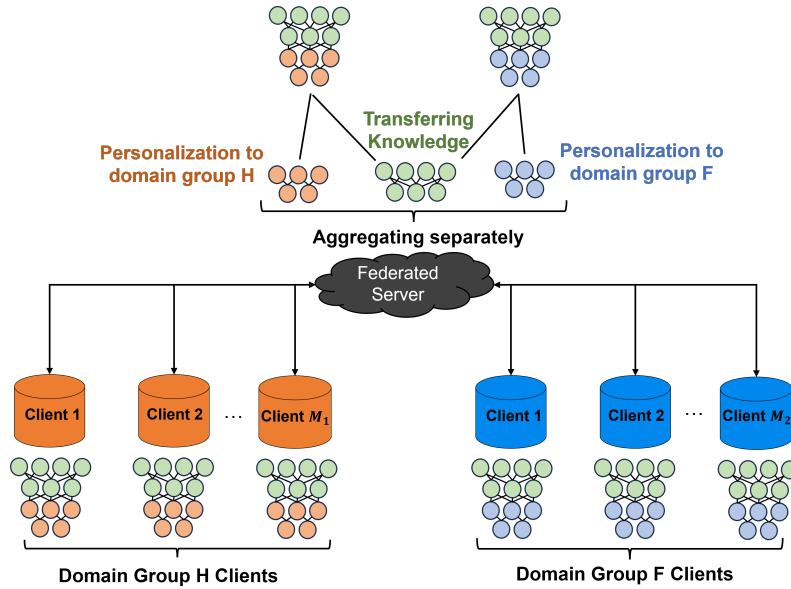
Transferring Knowledge

Personalization to domain group H

Personalization to domain group F

Aggregating separately

Federated Server

Client 1

Client 2

...

Client $M_1$

Client 1

Client 2

...

Client $M_2$

Domain Group H Clients

Domain Group F Clients